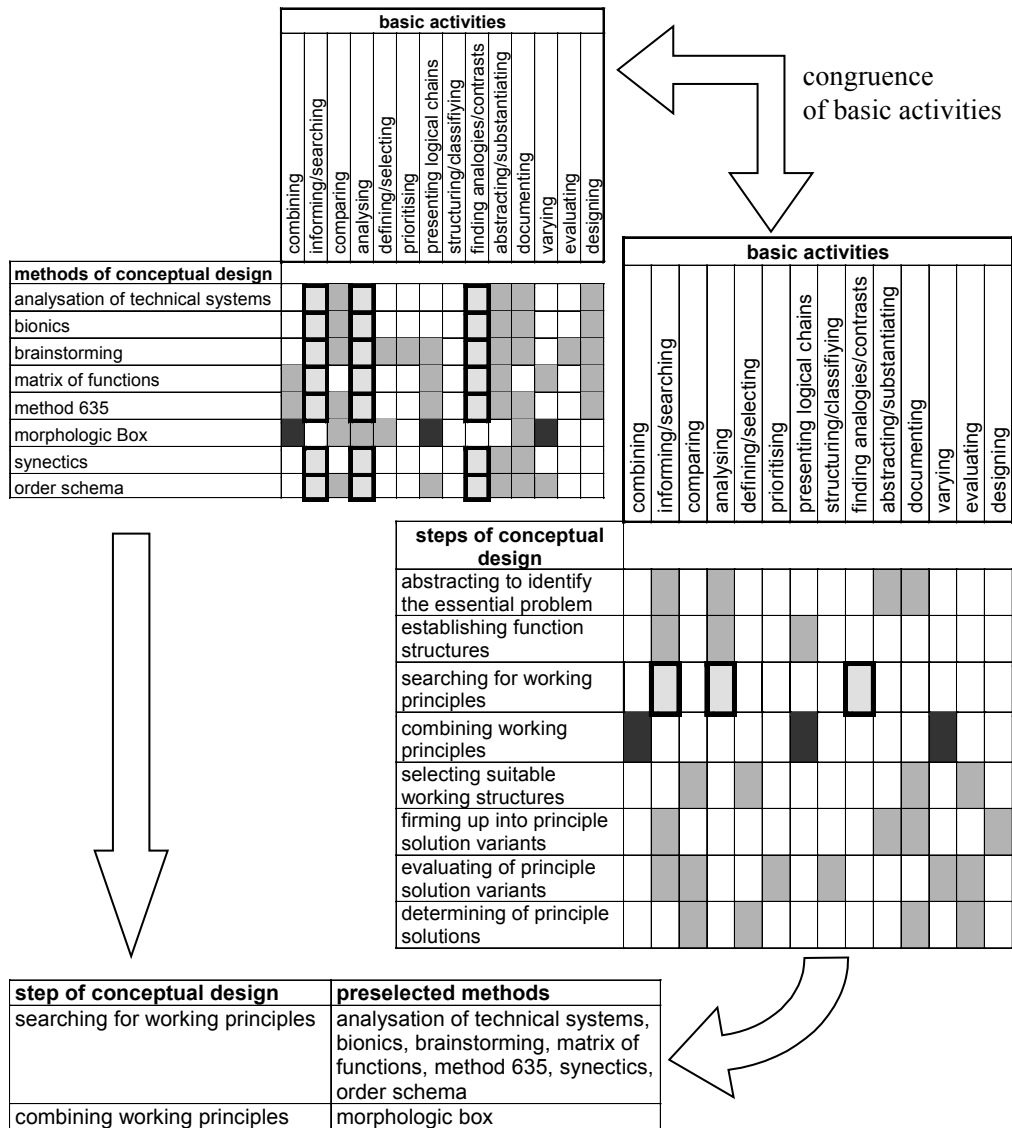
| basic activities |
|---|
| combining |
| informing/searching |
| comparing |
| analysing |
| defining/selecting |
| prioritising |
| presenting logical chains |
| structuring/classifying |
| finding analogies/contrasts |
| abstracting/substantiating |
| documenting |
| varying |
| evaluating |
| designing |

congruence of basic activities

| methods of conceptual design |
|---|
| analysation of technical systems |
| bionics |
| brainstorming |
| matrix of functions |
| method 635 |
| morphologic Box |
| synectics |
| order schema |

| basic activities |
|---|
| combining |
| informing/searching |
| comparing |
| analysing |
| defining/selecting |
| prioritising |
| presenting logical chains |
| structuring/classifying |
| finding analogies/contrasts |
| abstracting/substantiating |
| documenting |
| varying |
| evaluating |
| designing |

| steps of conceptual design |
|---|
| abstracting to identify the essential problem |
| establishing function structures |
| searching for working principles |
| combining working principles |
| selecting suitable working structures |
| firming up into principle solution variants |
| evaluating of principle solution variants |
| determining of principle solutions |

| step of conceptual design | preselected methods |
|---|---|
| searching for working principles | analysation of technical systems, bionics, brainstorming, matrix of functions, method 635, synectics, order schema |
| combining working principles | morphologic box |